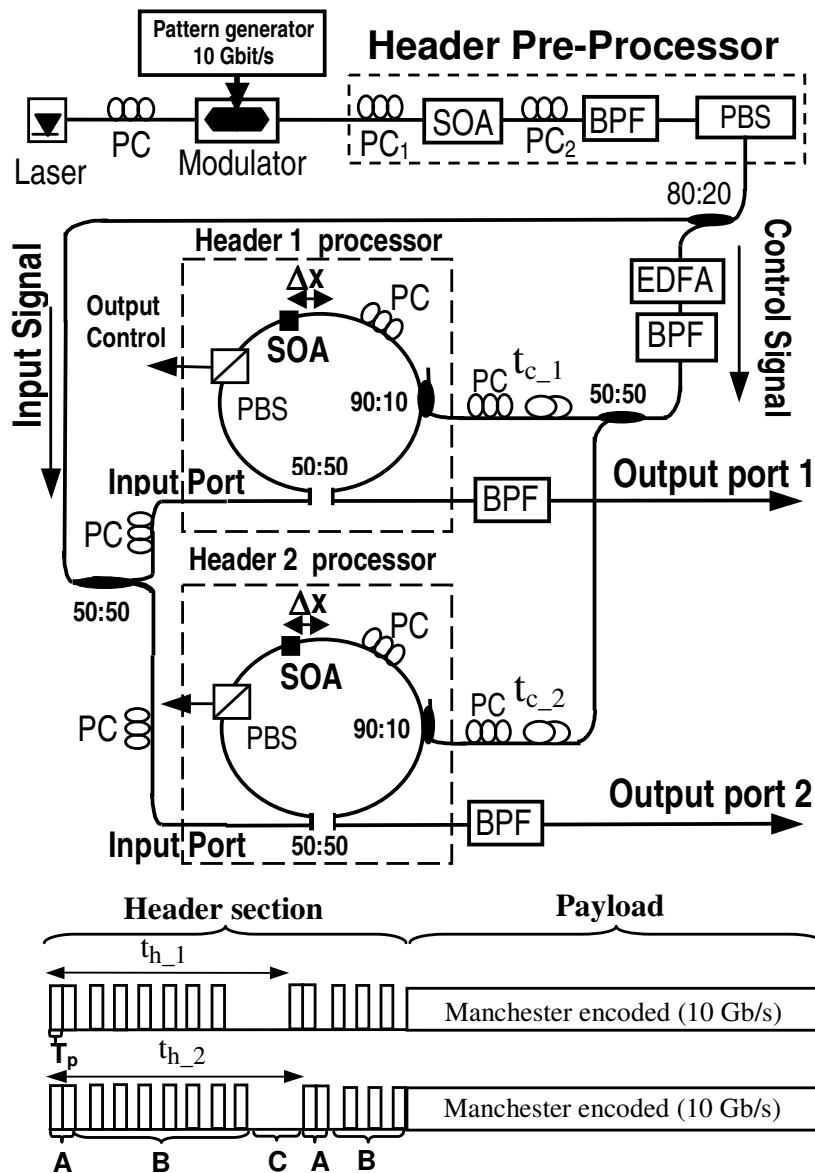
Pattern generator 10 Gbit/s

Header Pre-Processor

Laser

PC

Modulator

$PC_1$

SOA

$PC_2$

BPF

PBS

80:20

Control Signal

Input Signal

Header 1 processor

$\Delta x$

PC

Output Control

SOA

PBS

90:10

EDFA

BPF

PC

$t_{c\_1}$

50:50

50:50

Input Port

BPF

Output port 1

PC

Header 2 processor

50:50

$\Delta x$

PC

SOA

PC

PBS

90:10

PC

$t_{c\_2}$

Output port 2

Input Port

50:50

BPF

Header section

Payload

$t_{h\_1}$

Manchester encoded (10 Gb/s)

$T_p$

$t_{h\_2}$

Manchester encoded (10 Gb/s)

A B C A B